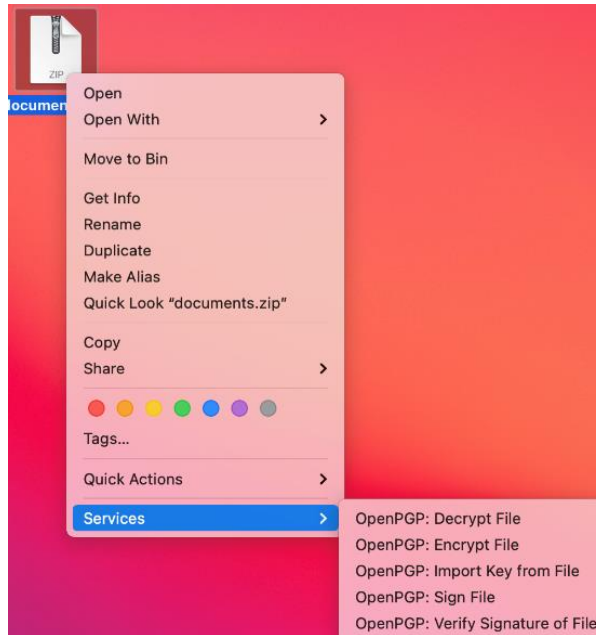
ZIP
documen

Open
Open With
Move to Bin
Get Info
Rename
Duplicate
Make Alias
Quick Look "documents.zip"
Copy
Share
Tags...
Quick Actions
Services

OpenPGP: Decrypt File
OpenPGP: Encrypt File
OpenPGP: Import Key from File
OpenPGP: Sign File
OpenPGP: Verify Signature of File